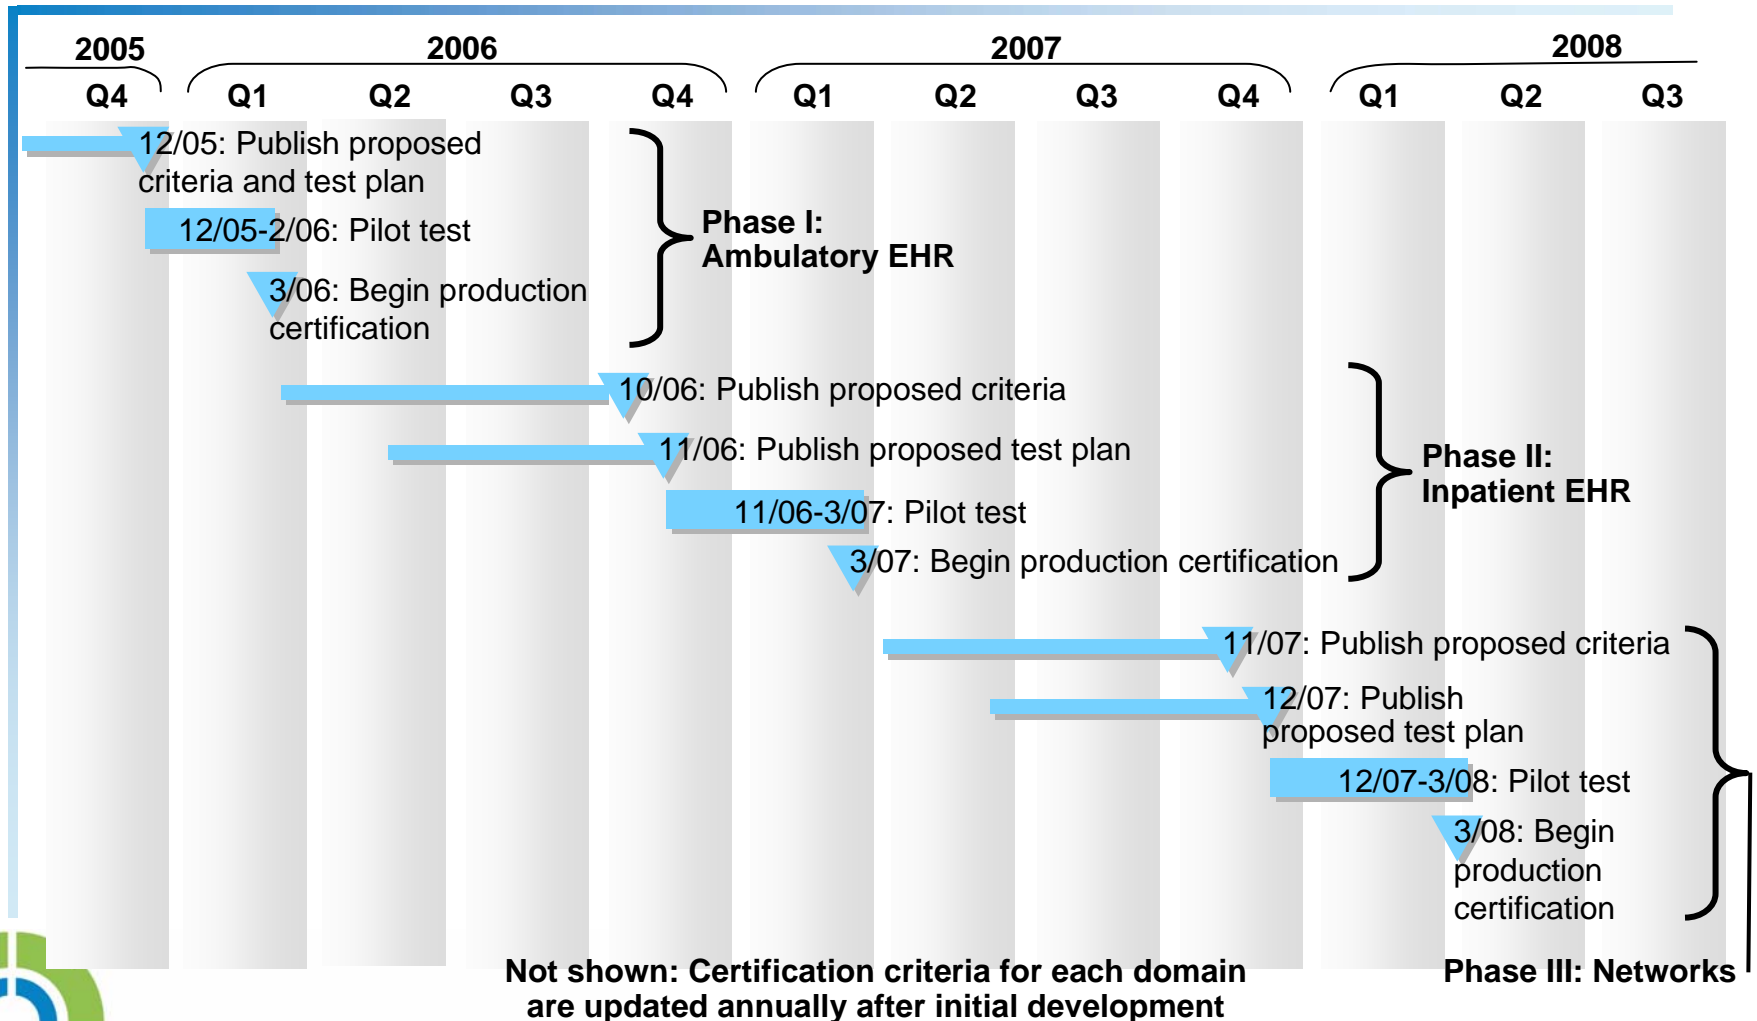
2005
2006
2007
2008
Q4
Q1
Q2
Q3
Q4
Q1
Q2
Q3
Q4
Q1
Q2
Q3

12/05: Publish proposed criteria and test plan

12/05-2/06: Pilot test

3/06: Begin production certification

Phase I: Ambulatory EHR

10/06: Publish proposed criteria

11/06: Publish proposed test plan

11/06-3/07: Pilot test

3/07: Begin production certification

Phase II: Inpatient EHR

11/07: Publish proposed criteria

12/07: Publish proposed test plan

12/07-3/08: Pilot test

3/08: Begin production certification

Not shown: Certification criteria for each domain are updated annually after initial development

Phase III: Networks